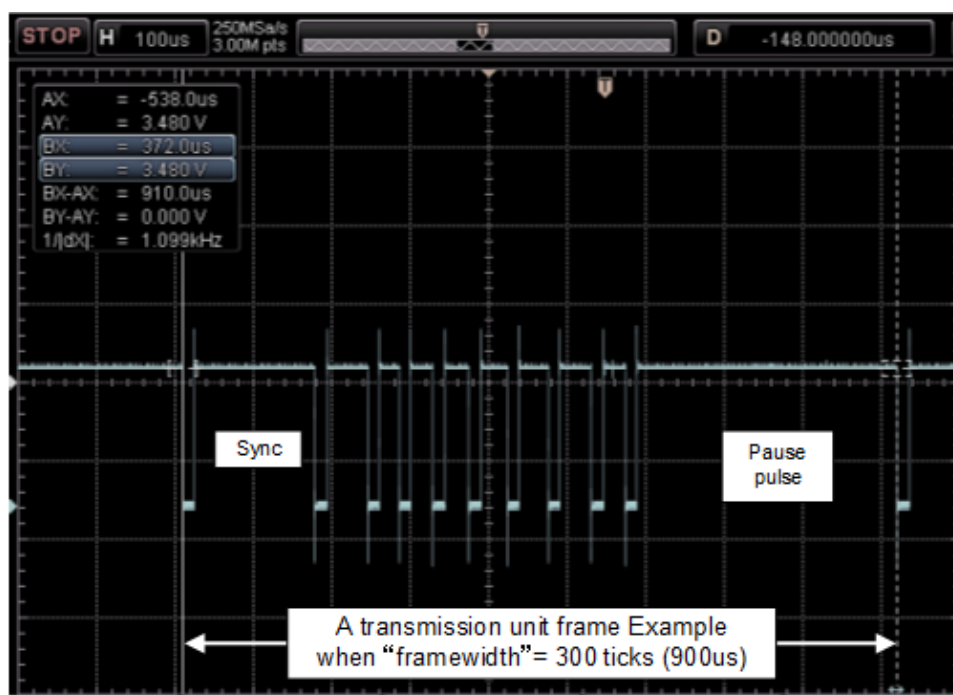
STOP H 100us 250MSa/s 3.00M pts D -148.000000us

AX: = -538.0us
AY: = 3.480 V
BX: = 372.0us
BY: = 3.480 V
BX-AX: = 910.0us
BY-AY: = 0.000 V
1/|dX|: = 1.099kHz

Sync

Pause pulse

A transmission unit frame Example when "framewidth"= 300 ticks (900us)